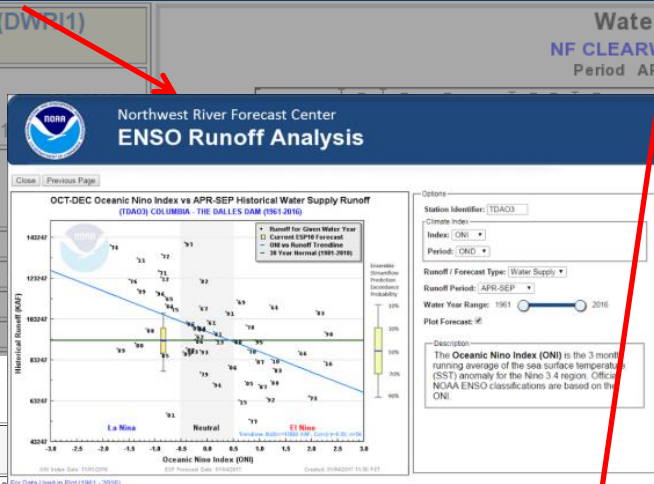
(DWRI1)

Wate

NF CLEARW

Period AP

NOAA

Northwest River Forecast Center

ENSO Runoff Analysis

Close Previous Page

OCT-DEC Oceanic Nino Index vs APR-SEP Historical Water Supply Runoff

(TDAO3) COLUMBIA - THE DALLES DAM (1961-2016)

Runoff for Given Water Year
Current ESP10 Forecast
ONI vs Runoff Trendline
30 Year Normal (1981-2010)

Ensemble Streamflow Prediction Exceedance Probability

Historical Runoff (KAF)

143247
123247
103247
83247
63247
43247

La Nina
Neutral
El Nino

Oceanic Nino Index (ONI)

-3.0 -2.5 -2.0 -1.5 -1.0 -0.5 0.0 0.5 1.0 1.5 2.0 2.5 3.0

Options

Station Identifier: TDAO3

Climate Index

Index: ONI

Period: OND

Runoff / Forecast Type: Water Supply

Runoff Period: APR-SEP

Water Year Range: 1961 2016

Plot Forecast: ✓

Description

The Oceanic Nino Index (ONI) is the 3 month running average of the sea surface temperature (SST) anomaly for the Nino 3.4 region. Official NOAA ENSO classifications are based on the ONI.